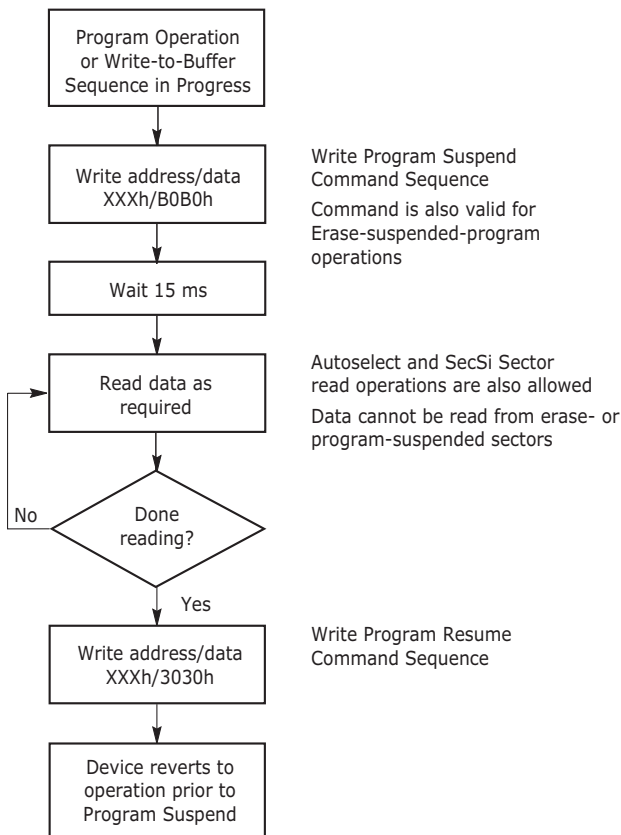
Program Operation or Write-to-Buffer Sequence in Progress

Write address/data XXXh/B0B0h

Write Program Suspend Command Sequence

Command is also valid for Erase-suspended-program operations

Wait 15 ms

Read data as required

Autoselect and SecSi Sector read operations are also allowed

Data cannot be read from erase- or program-suspended sectors

No

Done reading?

Yes

Write address/data XXXh/3030h

Write Program Resume Command Sequence

Device reverts to operation prior to Program Suspend